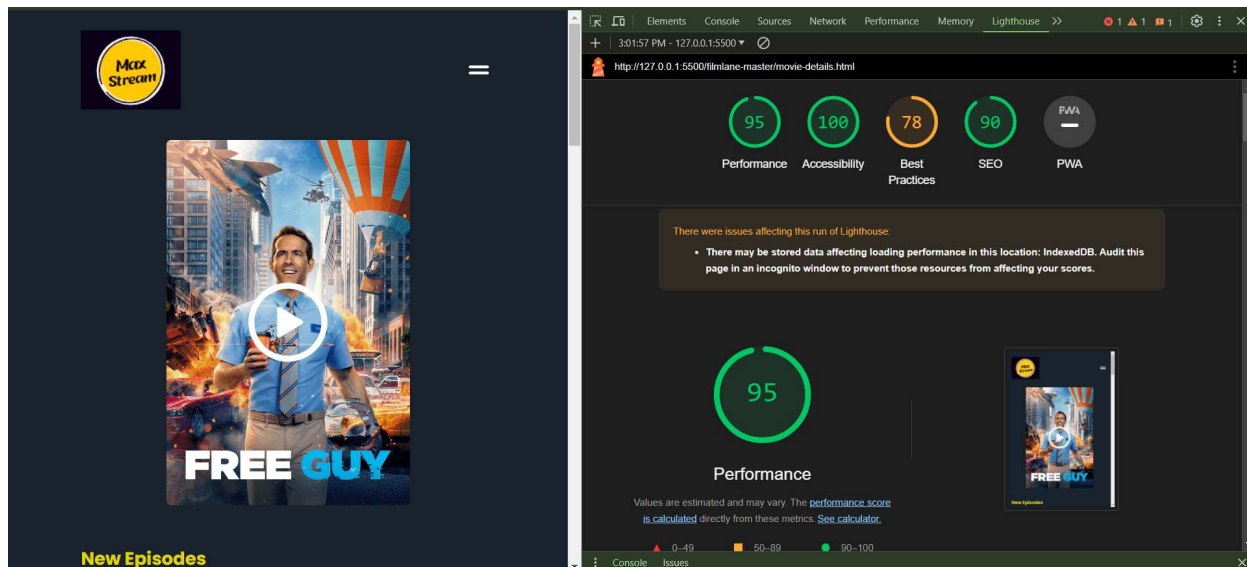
Max Stream

FREE GUY

New Episodes

Elements Console Sources Network Performance Memory Lighthouse >> 1 1 1

3:01:57 PM - 127.0.0.1:5500 ▾

http://127.0.0.1:5500/filmlane-master/movie-details.html

95 Performance
100 Accessibility
78 Best Practices
90 SEO
PWA PWA

There were issues affecting this run of Lighthouse:

- There may be stored data affecting loading performance in this location: IndexedDB. Audit this page in an incognito window to prevent those resources from affecting your scores.

95

Performance

Values are estimated and may vary. The performance score is calculated directly from these metrics. See calculator.

0–49 50–89 90–100

Max Stream

FREE GUY

New Episodes

Console Issues